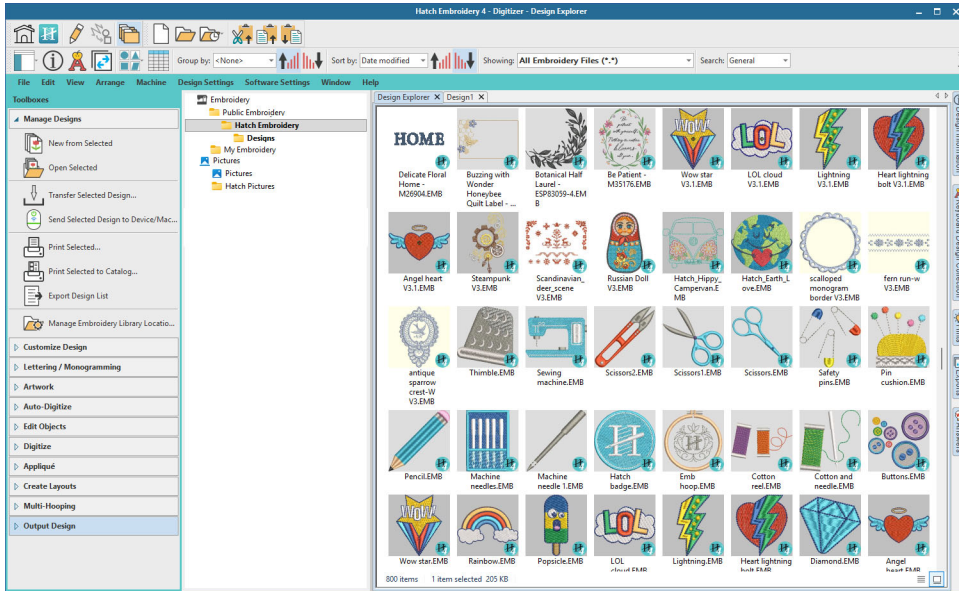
Hatch Embroidery 4 - Digitizer - Design Explorer

Group by: <None>
Sort by: Date modified
Showing: All Embroidery Files (*.*)
Search: General

File Edit View Arrange Machine Design Settings Software Settings Window Help

Toolboxes

Manage Designs
New from Selected
Open Selected
Transfer Selected Design...
Send Selected Design to Device/Mac...
Print Selected...
Print Selected to Catalog...
Export Design List
Manage Embroidery Library Locatio...

Customize Design
Lettering / Monogramming
Artwork
Auto-Digitize
Edit Objects
Digitize
Appliqué
Create Layouts
Multi-Hooping
Output Design

Embroidery
Public Embroidery
Hatch Embroidery
Designs
My Embroidery
Pictures
Pictures
Hatch Pictures

Design Explorer
Design1

HOME
Delicate Floral Home - M26904.EMB
Buzzing with Wonder Honeybee Quilt Label - ...
Botanical Half Laurel - ESP83059-4.EMB
Be Patient - M35176.EMB
Wow star V3.1.EMB
LOL cloud V3.1.EMB
Lightning V3.1.EMB
Heart lightning bolt V3.1.EMB

Angel heart V3.1.EMB
Steampunk V3.EMB
Scandinavian_deer_scene V3.EMB
Russian Doll V3.EMB
Hatch_Hippy_Campervan.EMB
Hatch_Earth_Love.EMB
scalloped monogram border V3.EMB
fern run-w V3.EMB

antique sparrow crest-W V3.EMB
Thimble.EMB
Sewing machine.EMB
Scissors2.EMB
Scissors1.EMB
Scissors.EMB
Safety pins.EMB
Pin cushion.EMB

Pencil.EMB
Machine needles.EMB
Machine needle 1.EMB
Hatch badge.EMB
Emb hoop.EMB
Cotton reel.EMB
Cotton and needle.EMB
Buttons.EMB

Wow star.EMB
Rainbow.EMB
Popsicle.EMB
LOL cloud.EMB
Lightning.EMB
Heart lightning bolt.EMB
Diamond.EMB
Angel heart.EMB

800 items 1 item selected 205 KB